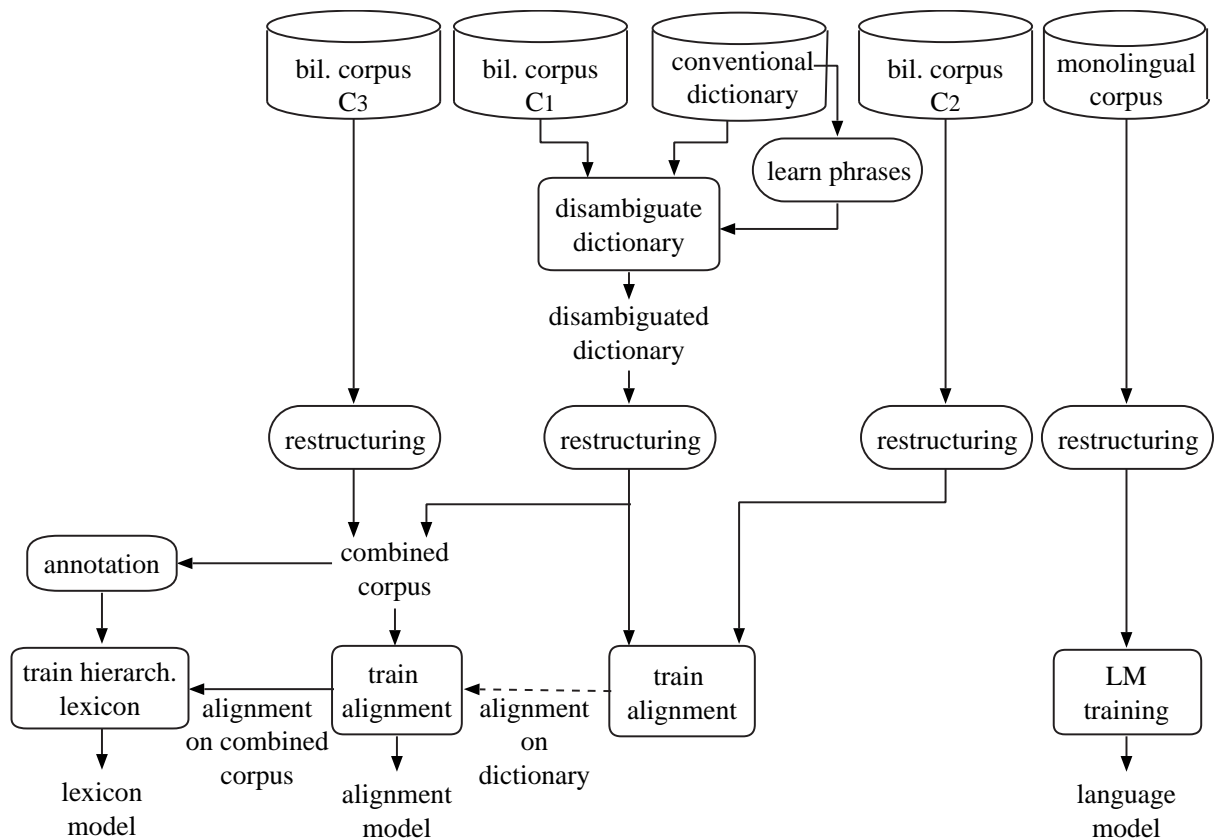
bil. corpus C3

bil. corpus C1

conventional dictionary

bil. corpus C2

monolingual corpus

learn phrases

disambiguate dictionary

disambiguated dictionary

restructuring

restructuring

restructuring

restructuring

combined corpus

annotation

train hierarch. lexicon

train alignment

train alignment

LM training

alignment on combined corpus

alignment on dictionary

lexicon model

alignment model

language model